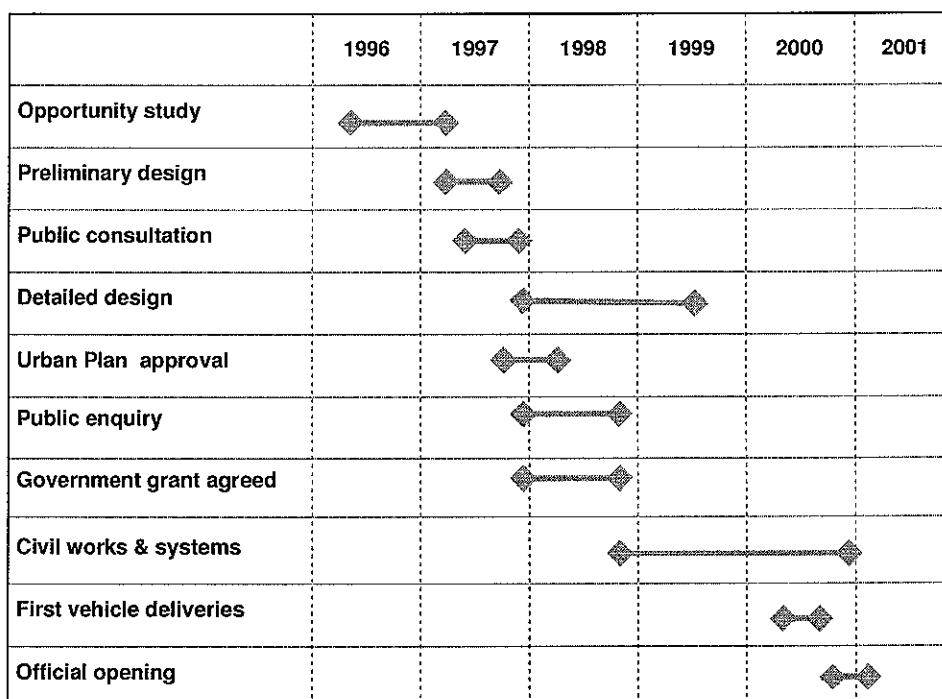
|  | 1996 | 1997 | 1998 | 1999 | 2000 | 2001 |
|---|---|---|---|---|---|---|
| Opportunity study | | | | | | |
| Preliminary design | | | | | | |
| Public consultation | | | | | | |
| Detailed design | | | | | | |
| Urban Plan  approval | | | | | | |
| Public enquiry | | | | | | |
| Government grant agreed | | | | | | |
| Civil works & systems | | | | | | |
| First vehicle deliveries | | | | | | |
| Official opening | | | | | | |